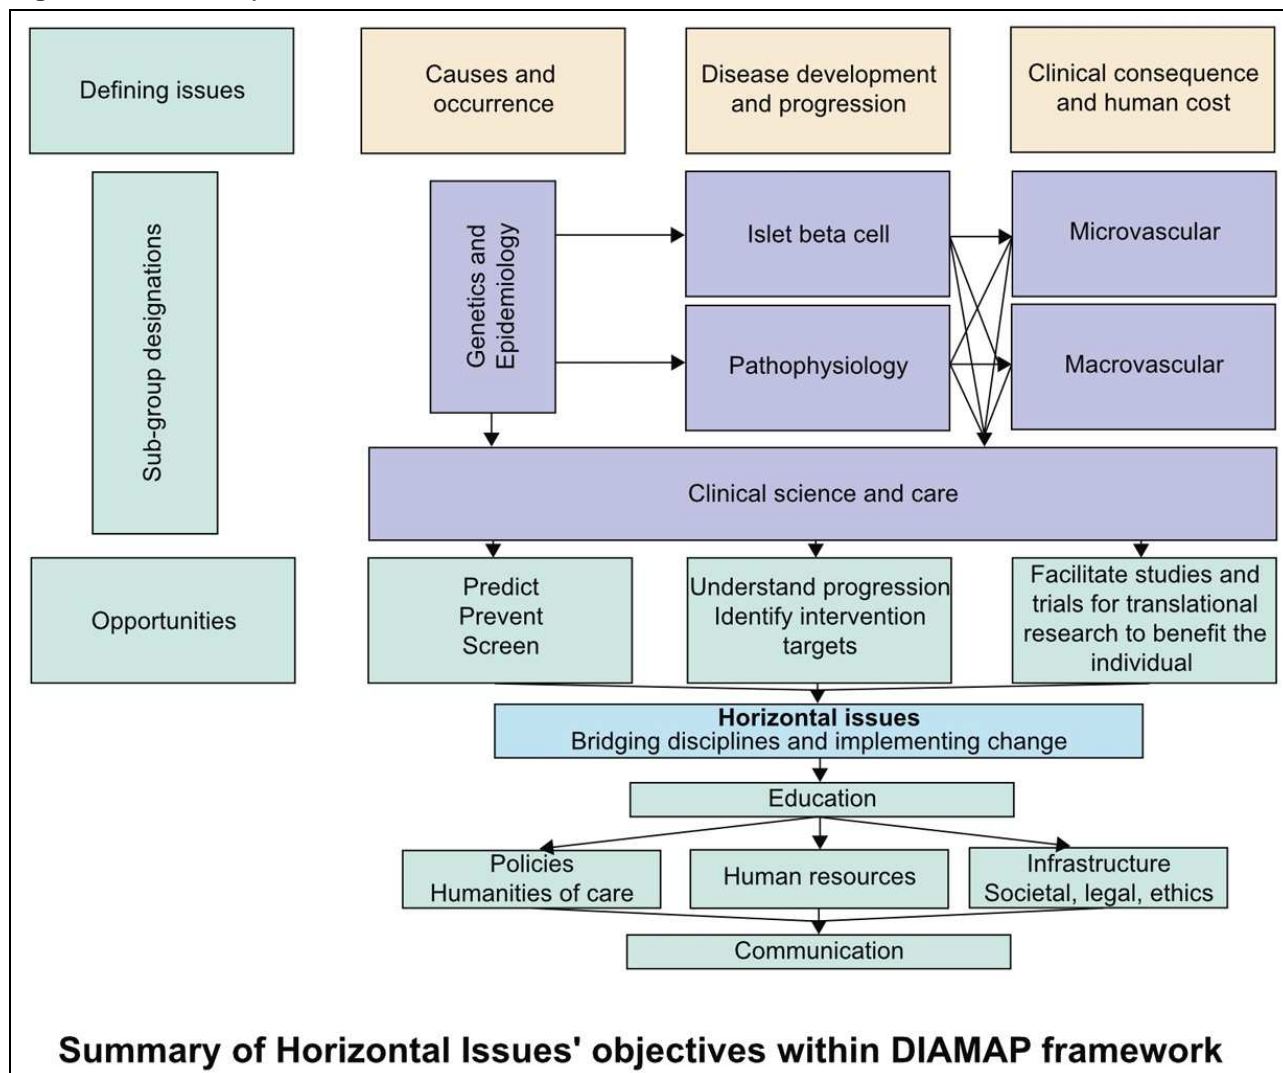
Defining issues

Causes and occurrence

Disease development and progression

Clinical consequence and human cost

Sub-group designations

Genetics and Epidemiology

Islet beta cell

Microvascular

Pathophysiology

Macrovascular

Clinical science and care

Opportunities

Predict
Prevent
Screen

Understand progression
Identify intervention targets

Facilitate studies and trials for translational research to benefit the individual

**Horizontal issues**
Bridging disciplines and implementing change

Education

Policies
Humanities of care

Human resources

Infrastructure
Societal, legal, ethics

Communication

**Summary of Horizontal Issues' objectives within DIAMAP framework**